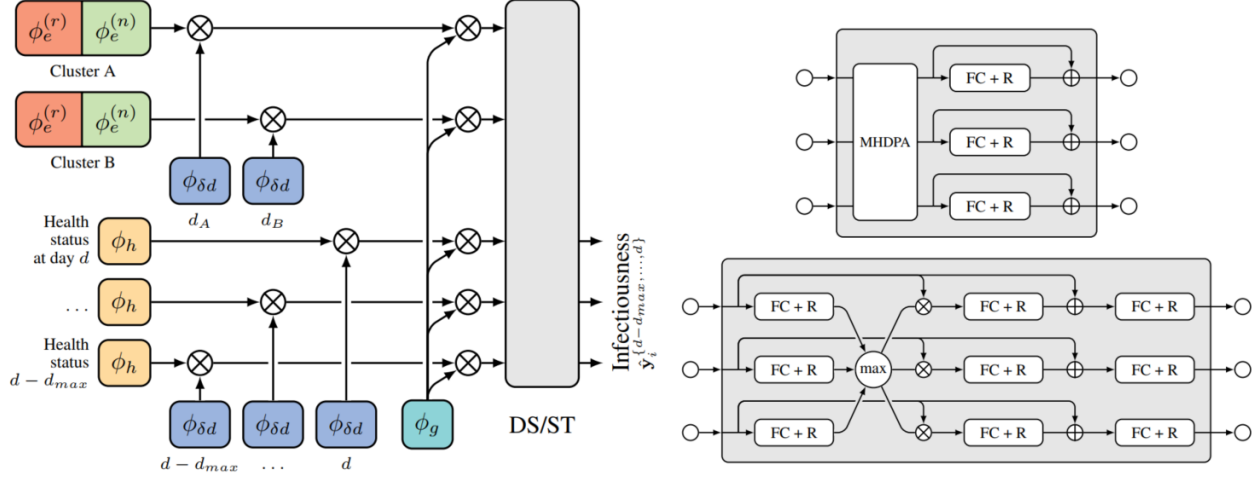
$\phi_e^{(r)}$ $\phi_e^{(n)}$
Cluster A

$\phi_e^{(r)}$ $\phi_e^{(n)}$
Cluster B

$\phi_{\delta d}$ $\phi_{\delta d}$
$d_A$ $d_B$

Health status at day $d$ $\phi_h$

. . . $\phi_h$

Health status $d - d_{max}$ $\phi_h$

$\phi_{\delta d}$ $\phi_{\delta d}$ $\phi_{\delta d}$ $\phi_g$
$d - d_{max}$ . . . $d$

DS/ST

Infectiousness
$\hat{y}_i^{\{d-d_{max},\ldots,d\}}$

MHDPA
FC + R
FC + R
FC + R

FC + R
FC + R
FC + R
max
FC + R
FC + R
FC + R
FC + R
FC + R
FC + R